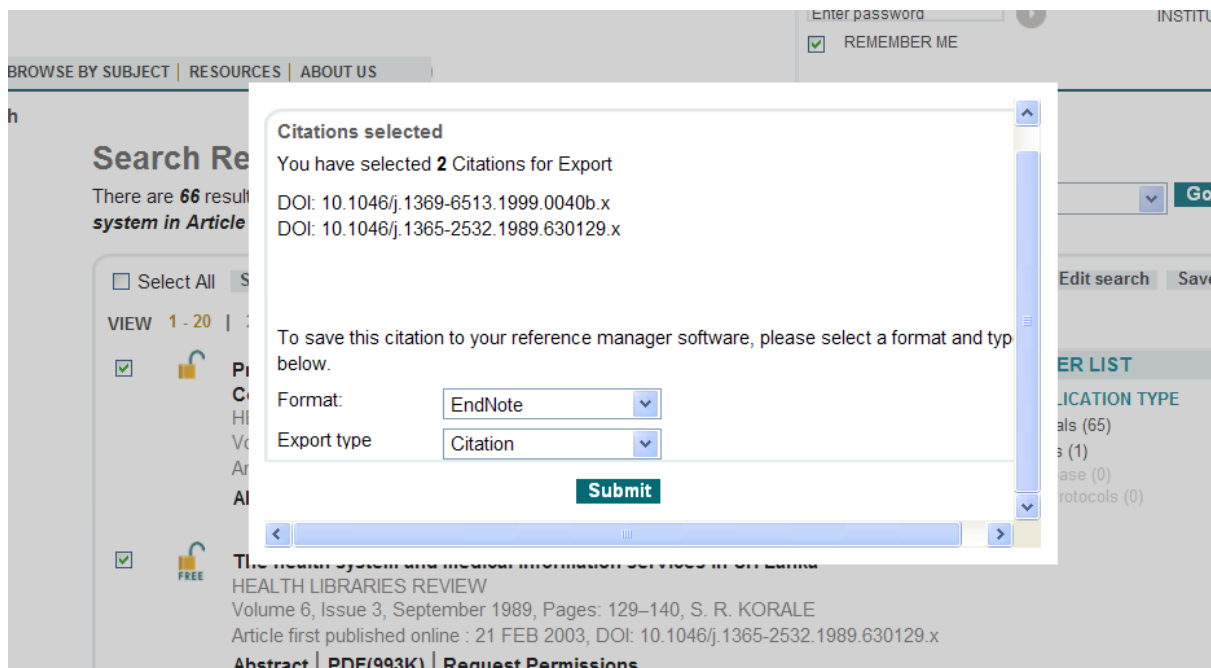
Enter password
INSTITU
REMEMBER ME

BROWSE BY SUBJECT | RESOURCES | ABOUT US

h

Search Re
There are 66 result
system in Article

Select All
VIEW 1 - 20 |

Pr
C
HI
Vo
Ar
Al

FREE
HEALTH LIBRARIES REVIEW
Volume 6, Issue 3, September 1989, Pages: 129–140, S. R. KORALE
Article first published online : 21 FEB 2003, DOI: 10.1046/j.1365-2532.1989.630129.x
Abstract | PDF(993K) | Request Permissions

Go
Edit search
Sav
ER LIST
LICATION TYPE
als (65)
s (1)
ase (0)
rotocols (0)

Citations selected
You have selected 2 Citations for Export

DOI: 10.1046/j.1369-6513.1999.0040b.x
DOI: 10.1046/j.1365-2532.1989.630129.x

To save this citation to your reference manager software, please select a format and typ below.
Format: EndNote
Export type Citation

Submit